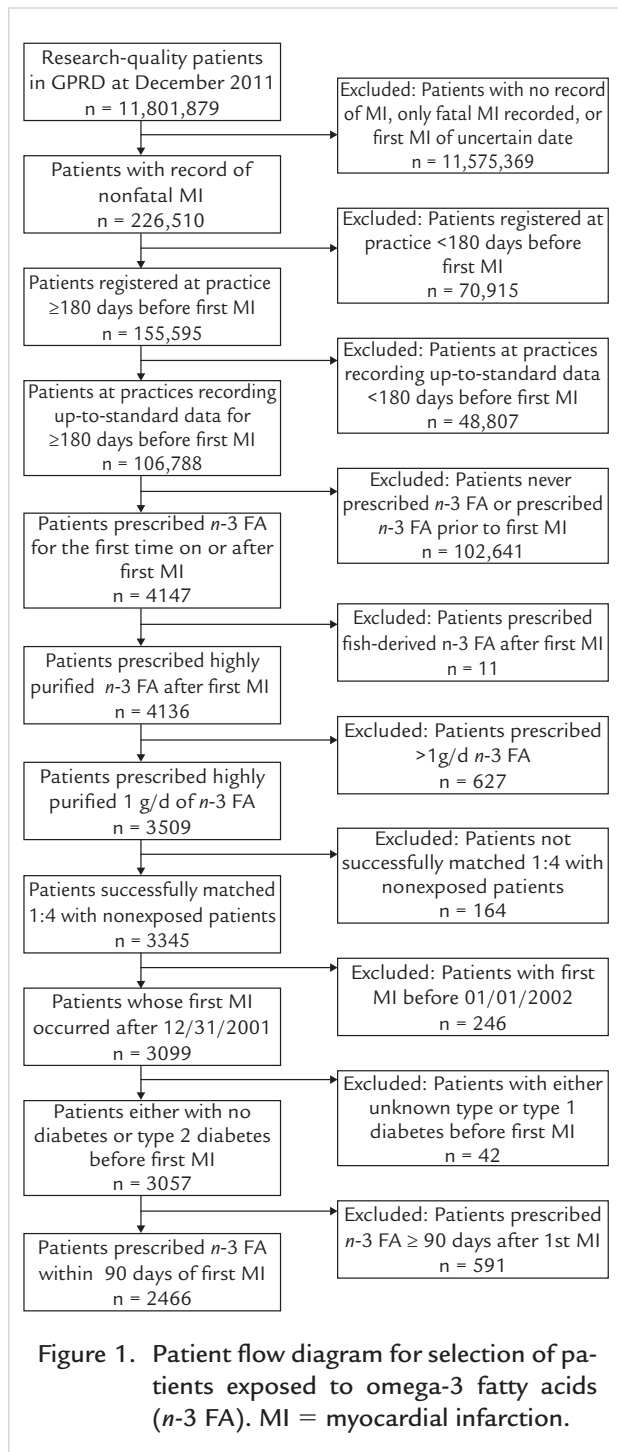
Research-quality patients in GPRD at December 2011
n = 11,801,879

Excluded: Patients with no record of MI, only fatal MI recorded, or first MI of uncertain date
n = 11,575,369

Patients with record of nonfatal MI
n = 226,510

Excluded: Patients registered at practice <180 days before first MI
n = 70,915

Patients registered at practice ≥180 days before first MI
n = 155,595

Excluded: Patients at practices recording up-to-standard data <180 days before first MI
n = 48,807

Patients at practices recording up-to-standard data for ≥180 days before first MI
n = 106,788

Excluded: Patients never prescribed *n*-3 FA or prescribed *n*-3 FA prior to first MI
n = 102,641

Patients prescribed *n*-3 FA for the first time on or after first MI
n = 4147

Excluded: Patients prescribed fish-derived n-3 FA after first MI
n = 11

Patients prescribed highly purified *n*-3 FA after first MI
n = 4136

Excluded: Patients prescribed >1g/d *n*-3 FA
n = 627

Patients prescribed highly purified 1 g/d of *n*-3 FA
n = 3509

Excluded: Patients not successfully matched 1:4 with nonexposed patients
n = 164

Patients successfully matched 1:4 with nonexposed patients
n = 3345

Excluded: Patients with first MI before 01/01/2002
n = 246

Patients whose first MI occurred after 12/31/2001
n = 3099

Excluded: Patients with either unknown type or type 1 diabetes before first MI
n = 42

Patients either with no diabetes or type 2 diabetes before first MI
n = 3057

Excluded: Patients prescribed *n*-3 FA ≥ 90 days after 1st MI
n = 591

Patients prescribed *n*-3 FA within 90 days of first MI
n = 2466

Figure 1. Patient flow diagram for selection of patients exposed to omega-3 fatty acids (*n*-3 FA). MI = myocardial infarction.